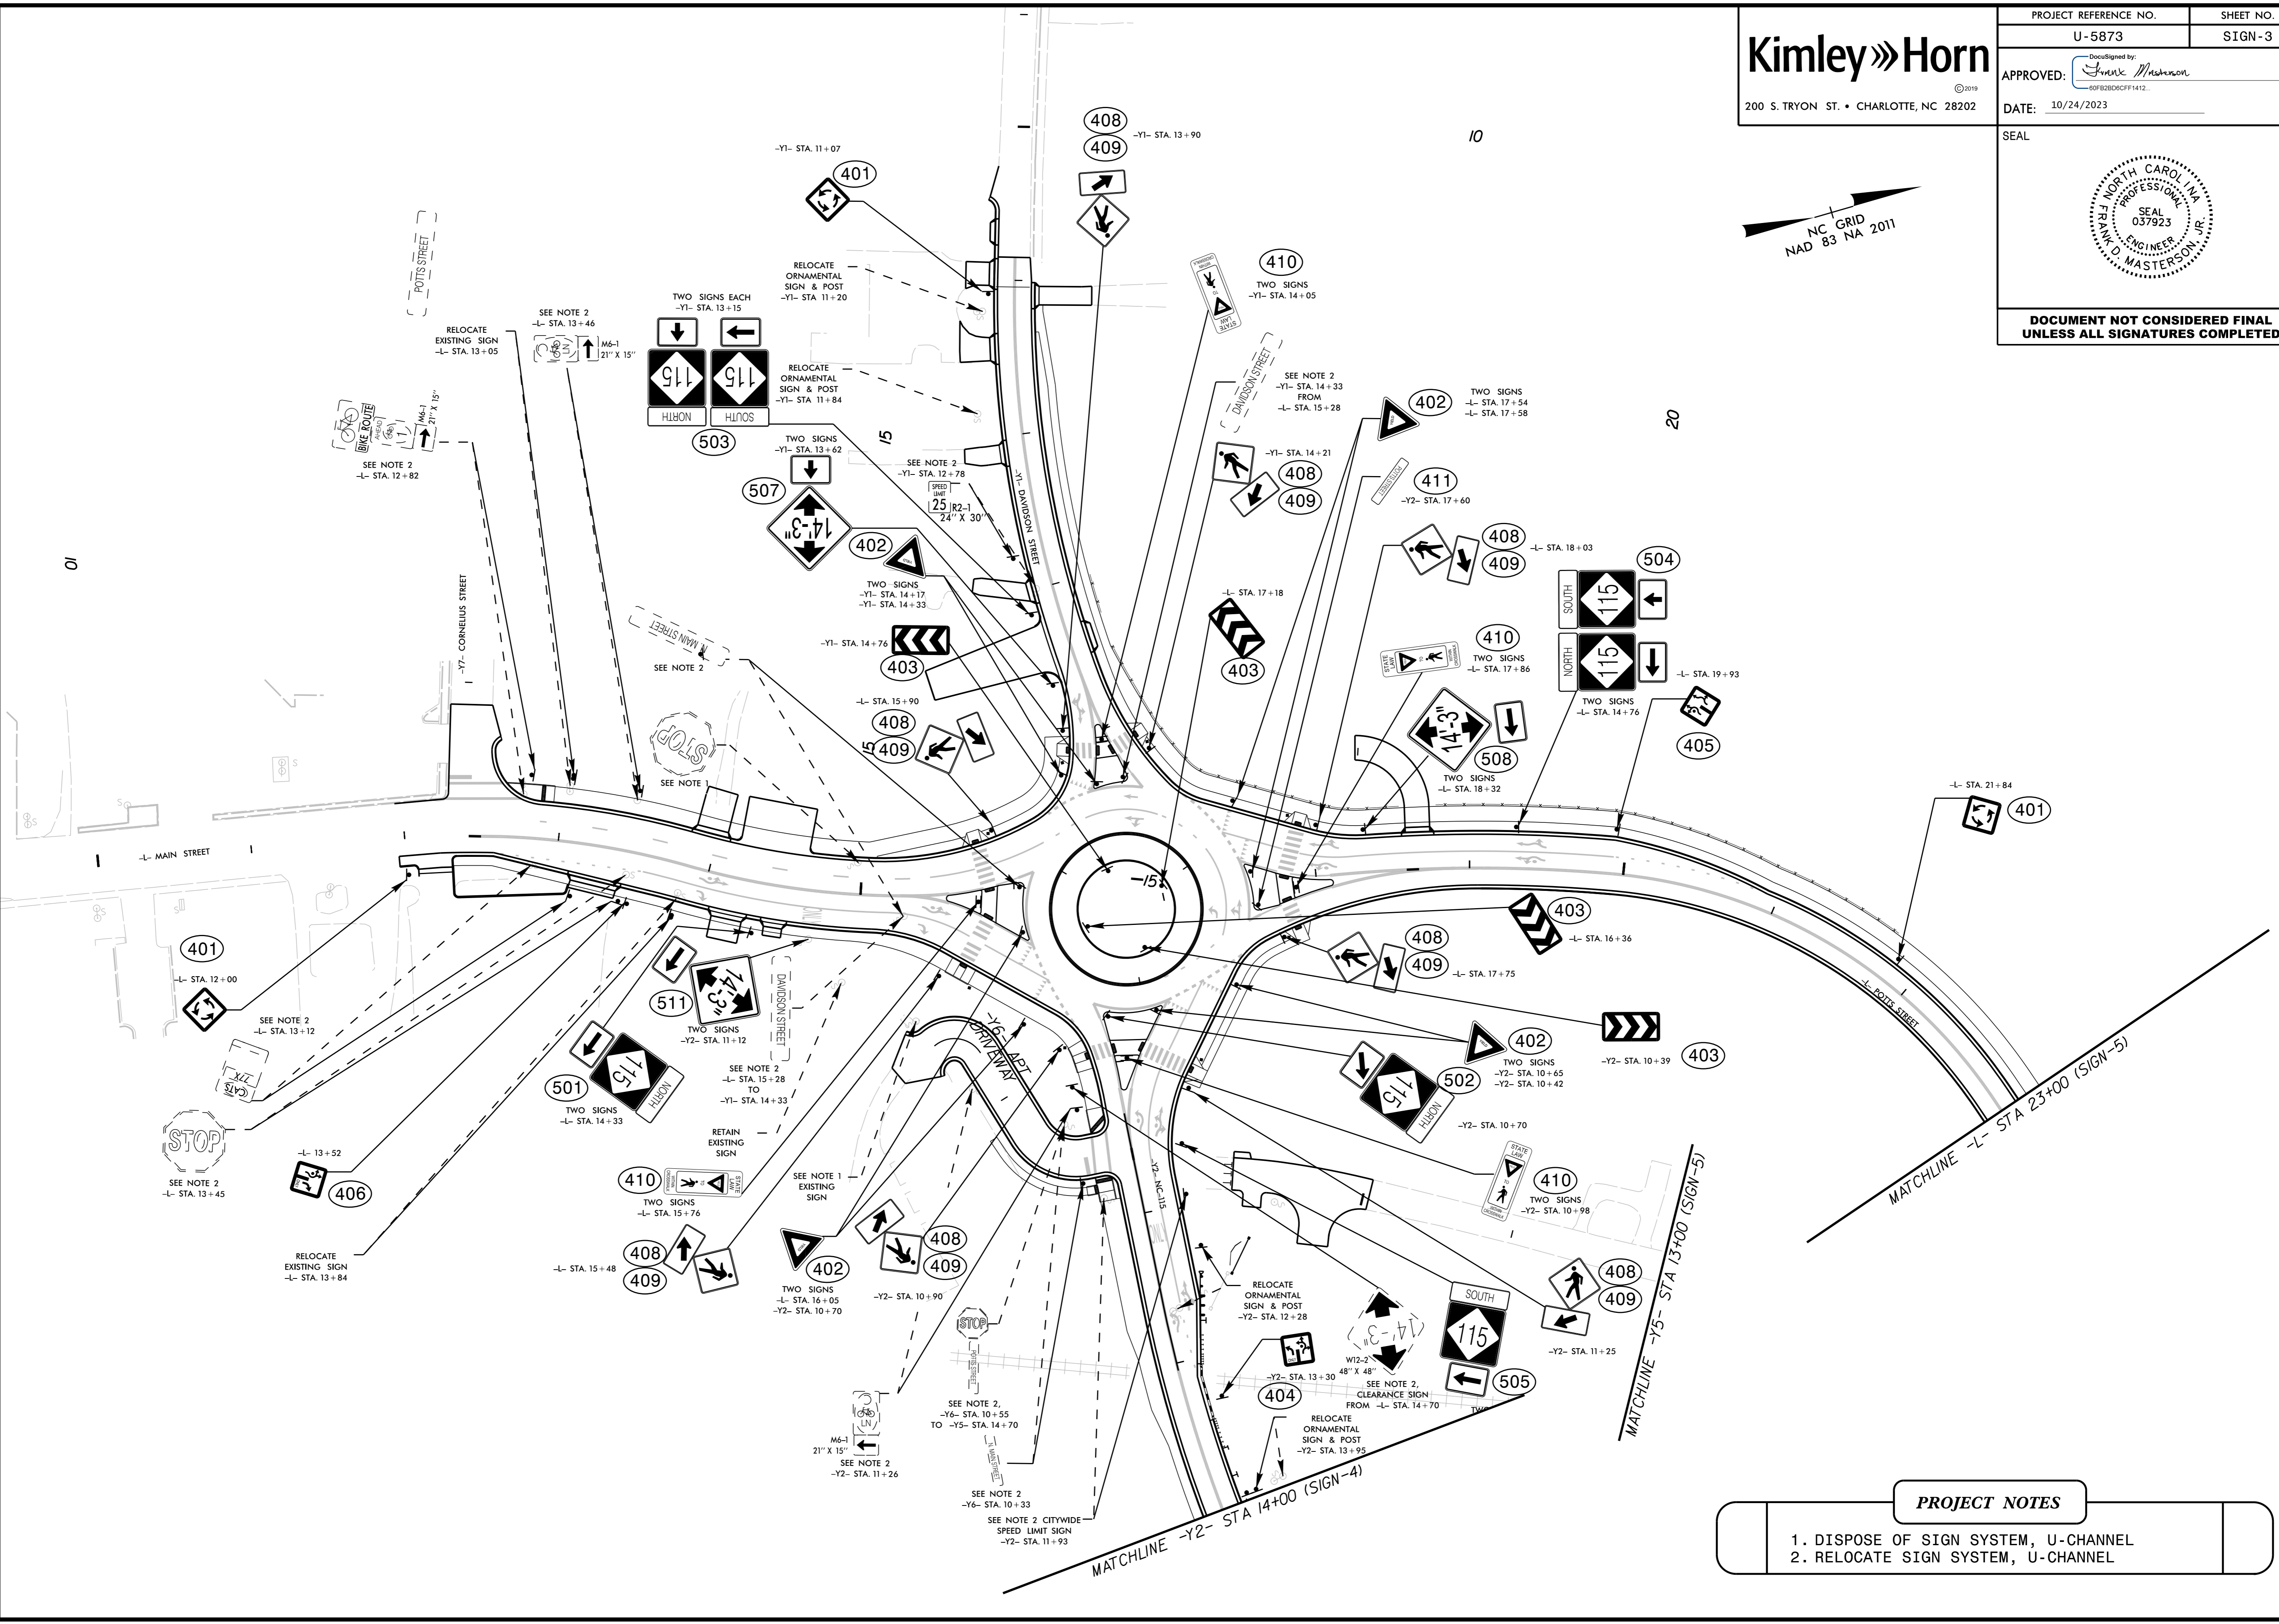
Kimley»Horn
©2019
200 S. TRYON ST. • CHARLOTTE, NC 28202

| PROJECT REFERENCE NO. | SHEET NO. |
|---|---|
| U-5873 | SIGN-3 |

APPROVED: DocuSigned by: Frank Masterson 60FB2BD6CFF1412...
DATE: 10/24/2023
SEAL
NORTH CAROLINA PROFESSIONAL SEAL 037923 ENGINEER FRANK D. MASTERSON, JR.

DOCUMENT NOT CONSIDERED FINAL UNLESS ALL SIGNATURES COMPLETED

NC GRID NAD 83 NA 2011

10
20
15
10

-Y1- STA. 11+07
401
408
409
-Y1- STA. 13+90
410
TWO SIGNS -Y1- STA. 14+05
RELOCATE ORNAMENTAL SIGN & POST -Y1- STA 11+20
POTTS STREET
RELOCATE EXISTING SIGN -L- STA. 13+05
SEE NOTE 2 -L- STA. 13+46
M6-1 21" X 15"
TWO SIGNS EACH -Y1- STA. 13+15
115 NORTH
115 SOUTH
503
RELOCATE ORNAMENTAL SIGN & POST -Y1- STA 11+84
BIKE ROUTE
M6-1 21" X 15"
SEE NOTE 2 -L- STA. 12+82
TWO SIGNS -Y1- STA. 13+62
507
14'-3"
402
TWO SIGNS -Y1- STA. 14+17 -Y1- STA. 14+33
SEE NOTE 2 -Y1- STA. 12+78
SPEED LIMIT 25 R2-1 24" X 30"
-Y1- DAVIDSON STREET
DAVIDSON STREET
SEE NOTE 2 -Y1- STA. 14+33 FROM -L- STA. 15+28
402
TWO SIGNS -L- STA. 17+54 -L- STA. 17+58
-Y1- STA. 14+21
408
409
411
-Y2- STA. 17+60
408
409
-L- STA. 18+03
504
SOUTH 115
NORTH 115
-L- STA. 19+93
TWO SIGNS -L- STA. 14+76
405
-L- STA. 17+18
403
410
TWO SIGNS -L- STA. 17+86
STATE LAW
508
TWO SIGNS -L- STA. 18+32
-Y7- CORNELIUS STREET
MAIN STREET
SEE NOTE 2
-Y1- STA. 14+76
403
-L- STA. 15+90
408
409
STOP
SEE NOTE 1
-L- MAIN STREET
-L- STA. 21+84
401
403
-L- STA. 16+36
408
409
-L- STA. 17+75
-L- POTTS STREET
401
-L- STA. 12+00
SEE NOTE 2 -L- STA. 13+12
511
TWO SIGNS -Y2- STA. 11+12
DAVIDSON STREET
SEE NOTE 2 -L- STA. 15+28 TO -Y1- STA. 14+33
501
TWO SIGNS -L- STA. 14+33
115 NORTH
-Y6- APT DRIVEWAY
402
TWO SIGNS -Y2- STA. 10+65 -Y2- STA. 10+42
502
115 NORTH
-Y2- STA. 10+39
403
-Y2- STA. 10+70
STOP
SEE NOTE 2 -L- STA. 13+45
-L- 13+52
406
RETAIN EXISTING SIGN
410
TWO SIGNS -L- STA. 15+76
SEE NOTE 1 EXISTING SIGN
-Y2- NC-115
410
TWO SIGNS -Y2- STA. 10+98
RELOCATE EXISTING SIGN -L- STA. 13+84
-L- STA. 15+48
408
409
402
TWO SIGNS -L- STA. 16+05 -Y2- STA. 10+70
408
409
-Y2- STA. 10+90
RELOCATE ORNAMENTAL SIGN & POST -Y2- STA. 12+28
408
409
-Y2- STA. 11+25
SOUTH 115
505
W12-2 48" X 48"
-Y2- STA. 13+30
404
SEE NOTE 2, CLEARANCE SIGN FROM -L- STA. 14+70
RELOCATE ORNAMENTAL SIGN & POST -Y2- STA. 13+95
STOP
POTTS STREET
SEE NOTE 2, -Y6- STA. 10+55 TO -Y5- STA. 14+70
M6-1 21" X 15"
SEE NOTE 2 -Y2- STA. 11+26
MAIN STREET
SEE NOTE 2 -Y6- STA. 10+33
SEE NOTE 2 CITYWIDE SPEED LIMIT SIGN -Y2- STA. 11+93
MATCHLINE -Y2- STA 14+00 (SIGN-4)
MATCHLINE -Y5- STA 13+00 (SIGN-5)
MATCHLINE -L- STA 23+00 (SIGN-5)

PROJECT NOTES
1. DISPOSE OF SIGN SYSTEM, U-CHANNEL
2. RELOCATE SIGN SYSTEM, U-CHANNEL